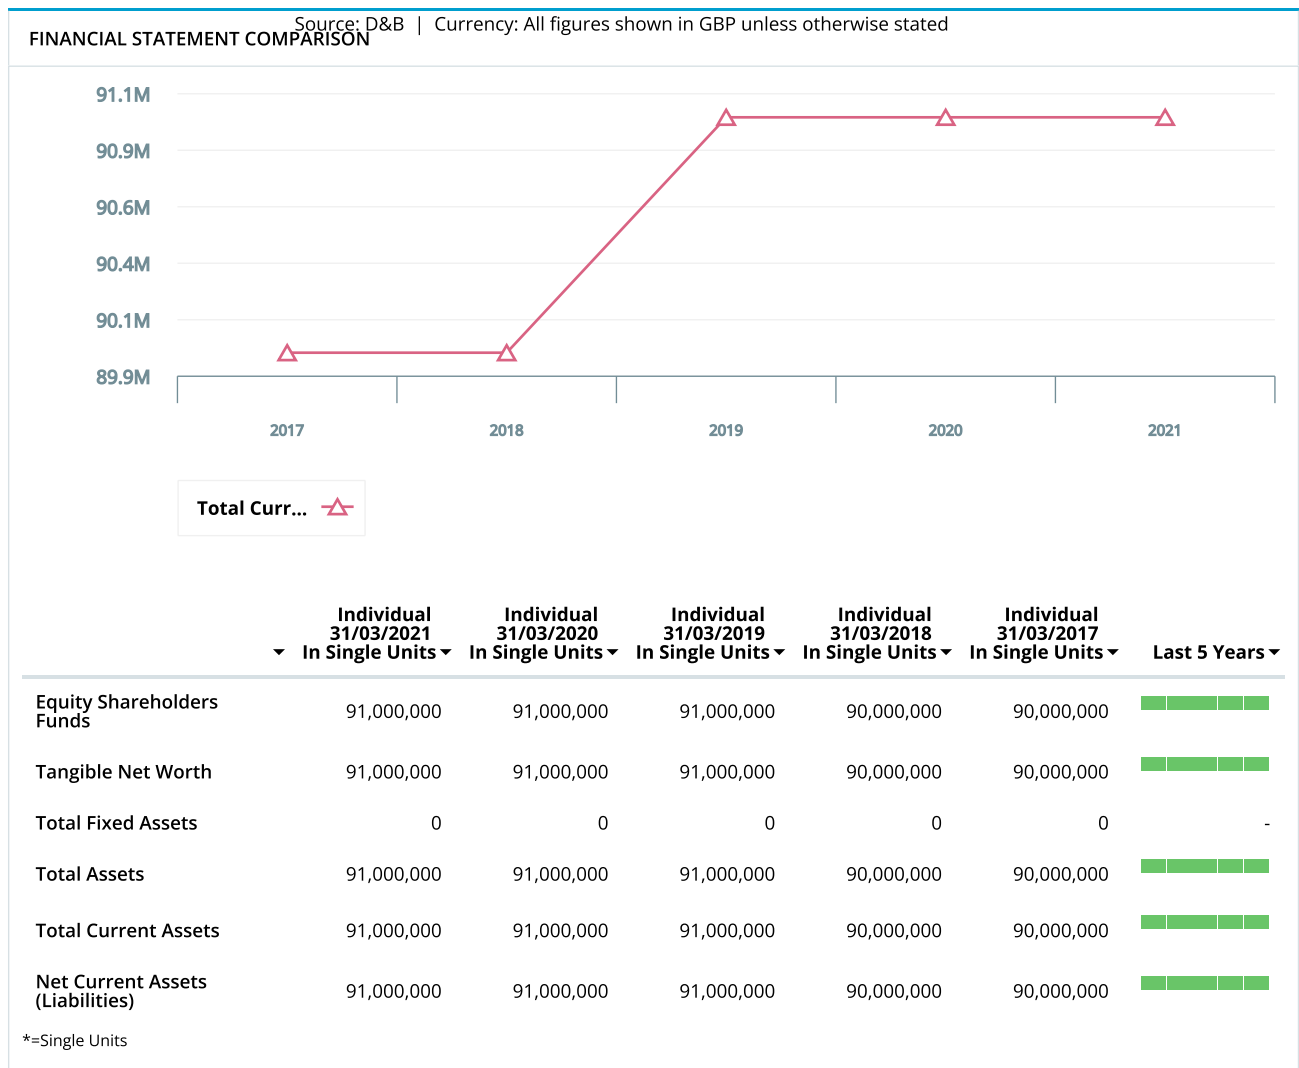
FINANCIAL STATEMENT COMPARISON

Source: D&B | Currency: All figures shown in GBP unless otherwise stated

91.1M
90.9M
90.6M
90.4M
90.1M
89.9M

2017
2018
2019
2020
2021

Total Curr...

| | Individual 31/03/2021 In Single Units | Individual 31/03/2020 In Single Units | Individual 31/03/2019 In Single Units | Individual 31/03/2018 In Single Units | Individual 31/03/2017 In Single Units | Last 5 Years |
|---|---|---|---|---|---|---|
| Equity Shareholders Funds | 91,000,000 | 91,000,000 | 91,000,000 | 90,000,000 | 90,000,000 | |
| Tangible Net Worth | 91,000,000 | 91,000,000 | 91,000,000 | 90,000,000 | 90,000,000 | |
| Total Fixed Assets | 0 | 0 | 0 | 0 | 0 | - |
| Total Assets | 91,000,000 | 91,000,000 | 91,000,000 | 90,000,000 | 90,000,000 | |
| Total Current Assets | 91,000,000 | 91,000,000 | 91,000,000 | 90,000,000 | 90,000,000 | |
| Net Current Assets (Liabilities) | 91,000,000 | 91,000,000 | 91,000,000 | 90,000,000 | 90,000,000 | |

*=Single Units